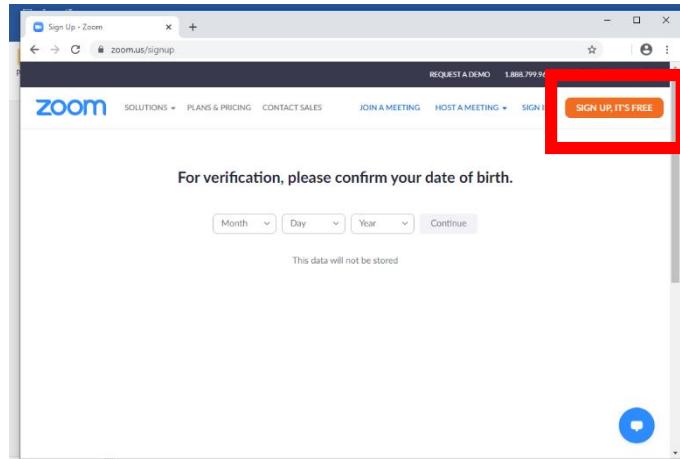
Sign Up - Zoom

zoom.us/signup

REQUEST A DEMO 1.888.799.9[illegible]

zoom SOLUTIONS PLANS & PRICING CONTACT SALES JOIN A MEETING HOST A MEETING SIGN I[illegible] SIGN UP, IT'S FREE

For verification, please confirm your date of birth.

Month Day Year Continue

This data will not be stored